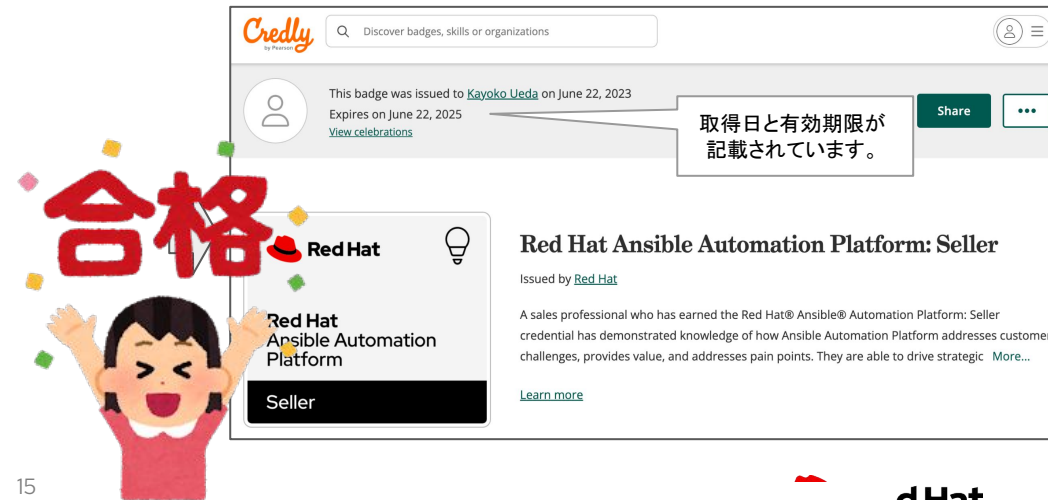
Credly
by Pearson

Discover badges, skills or organizations

This badge was issued to Kayoko Ueda on June 22, 2023
Expires on June 22, 2025
View celebrations

取得日と有効期限が記載されています。

Share

•••

合格

Red Hat

Red Hat Ansible Automation Platform

Seller

Red Hat Ansible Automation Platform: Seller

Issued by Red Hat

A sales professional who has earned the Red Hat® Ansible® Automation Platform: Seller credential has demonstrated knowledge of how Ansible Automation Platform addresses custome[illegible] challenges, provides value, and addresses pain points. They are able to drive strategic More...

Learn more

15

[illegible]d Hat